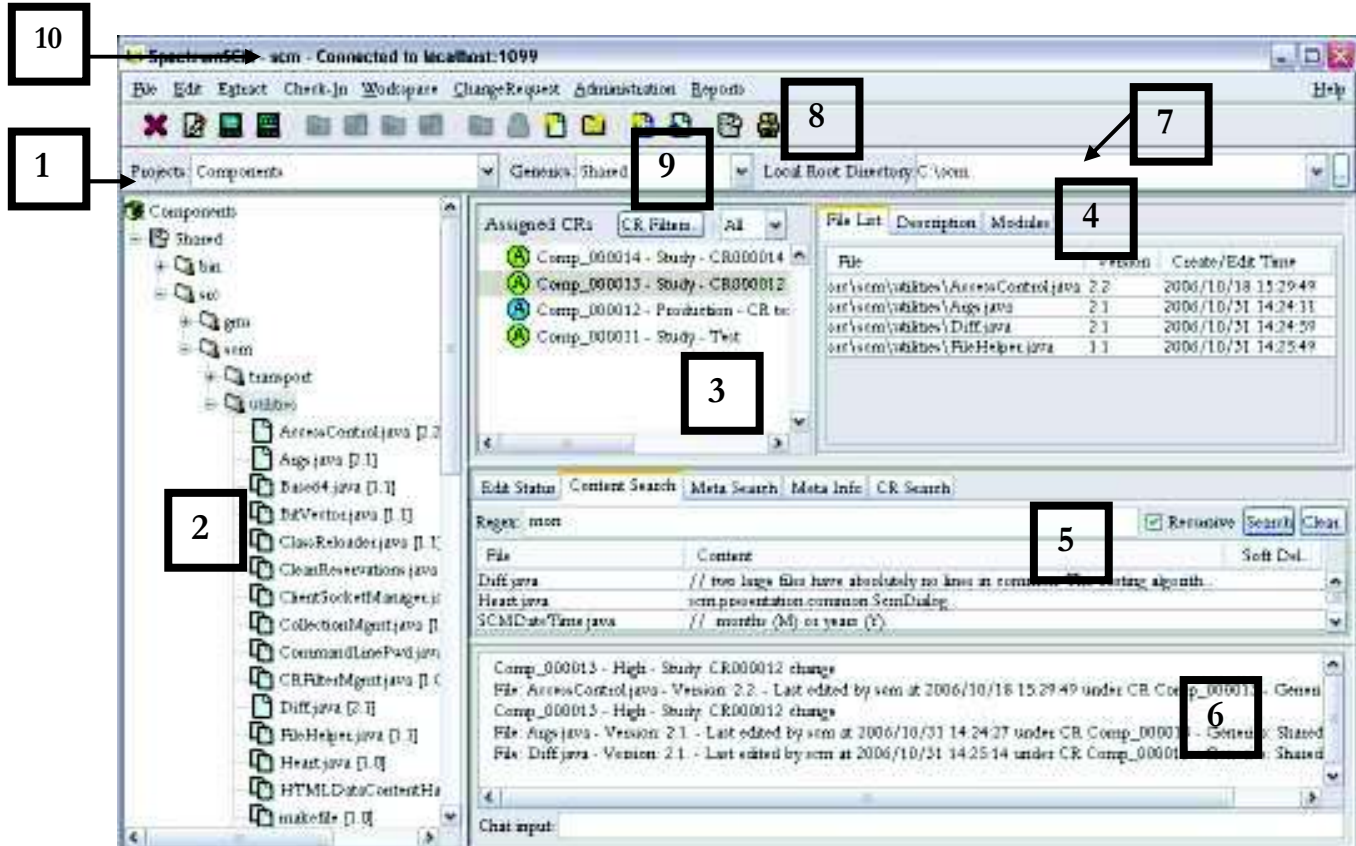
10

SpectrumSCM - scm - Connected to localhost:1099

File Edit Extract Check-In Workspace ChangeRequest Administration Reports Help

8

7

1

Projects: Components

Generics: Shared

9

Local Root Directory C:\scm

Components
Shared
bin
src
gnu
scm
transport
utilities
AccessControl.java [2.2
Args.java [2.1]
Base64.java [1.1]
BitVector.java [1.1]
ClassReloader.java [1.1
CleanReservations.java
ClientSocketManager.j
CollectionMgmt.java [1
CommandLinePwd.java
CRFilterMgmt.java [1.0
Diff.java [2.1]
FileHelper.java [1.1]
Heart.java [1.0]
HTMLDataContentHa
makefile [1.0]

2

Assigned CRs CR Filters... All

Comp_000014 - Study - CR000014
Comp_000013 - Study - CR000012
Comp_000012 - Production - CR te
Comp_000011 - Study - Test

3

File List Description Modules

4

| File | Version | Create/Edit Time |
|---|---|---|
| src\scm\utilities\AccessControl.java | 2.2 | 2006/10/18 15:29:49 |
| src\scm\utilities\Args.java | 2.1 | 2006/10/31 14:24:31 |
| src\scm\utilities\Diff.java | 2.1 | 2006/10/31 14:24:59 |
| src\scm\utilities\FileHelper.java | 1.1 | 2006/10/31 14:25:49 |

Edit Status Content Search Meta Search Meta Info CR Search

Regex: mon

5

Recursive Search Clear

| File | Content | Soft Del. |
|---|---|---|
| Diff.java | // two large files have absolutely no lines in common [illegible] algorith... | |
| Heart.java | scm.presentation.common.ScmDialog; | |
| SCMDateTime.java | // months (M) or years (Y). | |

Comp_000013 - High - Study: CR000012 change
File: AccessControl.java - Version: 2.2. - Last edited by scm at 2006/10/18 15:29:49 under CR Comp_00001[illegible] - Generi
Comp_000013 - High - Study: CR000012 change
File: Args.java - Version: 2.1. - Last edited by scm at 2006/10/31 14:24:27 under CR Comp_0000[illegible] - Generic: Shared
File: Diff.java - Version: 2.1. - Last edited by scm at 2006/10/31 14:25:14 under CR Comp_0000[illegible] - Generic: Shared

6

Chat input: